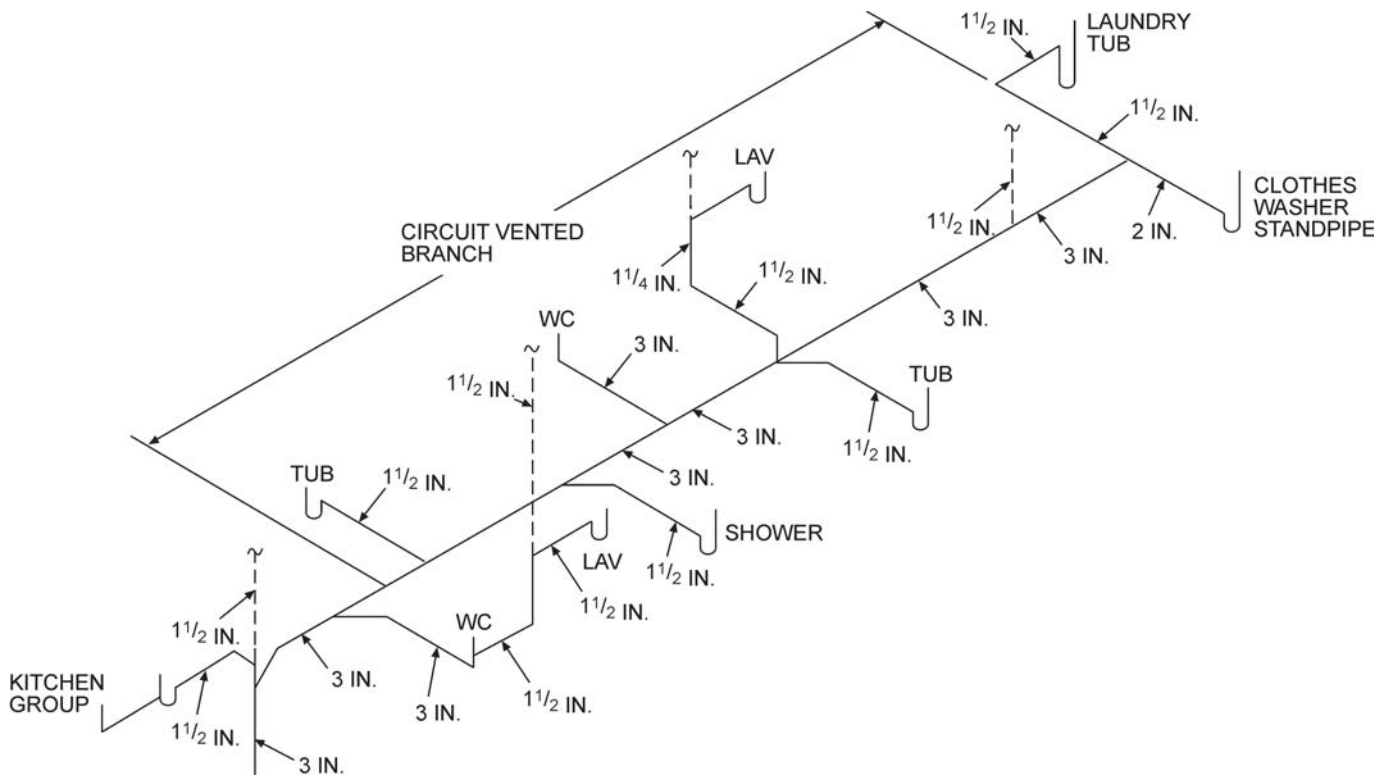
$1^1/_2$ IN.
LAUNDRY TUB
$1^1/_2$ IN.
LAV
CLOTHES WASHER STANDPIPE
$1^1/_2$ IN.
CIRCUIT VENTED BRANCH
2 IN.
3 IN.
$1^1/_4$ IN.
$1^1/_2$ IN.
3 IN.
WC
3 IN.
$1^1/_2$ IN.
TUB
3 IN.
$1^1/_2$ IN.
3 IN.
TUB
$1^1/_2$ IN.
SHOWER
LAV
$1^1/_2$ IN.
$1^1/_2$ IN.
$1^1/_2$ IN.
WC
3 IN.
KITCHEN GROUP
3 IN.
$1^1/_2$ IN.
$1^1/_2$ IN.
3 IN.